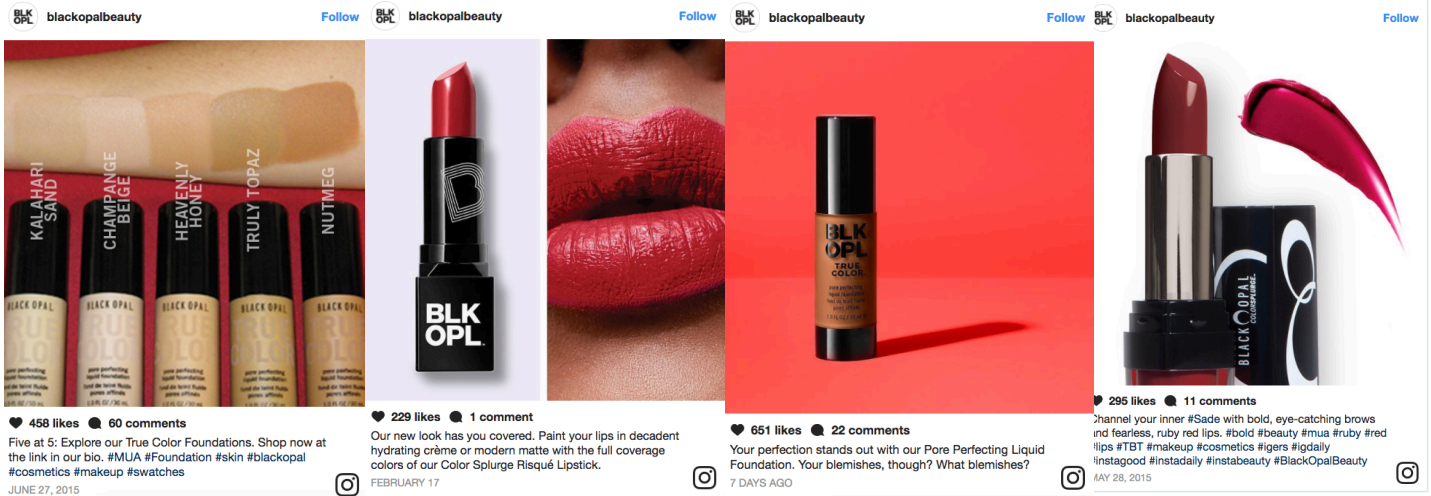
BLK OPL blackopalbeauty Follow

KALAHARI SAND
CHAMPANGE BEIGE
HEAVENLY HONEY
TRULY TOPAZ
NUTMEG

BLACK OPAL TRUE COLOR
pore perfecting liquid foundation

458 likes 60 comments

Five at 5: Explore our True Color Foundations. Shop now at the link in our bio. #MUA #Foundation #skin #blackopal #cosmetics #makeup #swatches

JUNE 27, 2015

BLK OPL blackopalbeauty Follow

BLK OPL

229 likes 1 comment

Our new look has you covered. Paint your lips in decadent hydrating crème or modern matte with the full coverage colors of our Color Splurge Risqué Lipstick.

FEBRUARY 17

BLK OPL blackopalbeauty Follow

BLK OPL TRUE COLOR
pore perfecting liquid foundation

651 likes 22 comments

Your perfection stands out with our Pore Perfecting Liquid Foundation. Your blemishes, though? What blemishes?

7 DAYS AGO

BLK OPL blackopalbeauty Follow

BLACK OPAL COLORSPLURGE

295 likes 11 comments

Channel your inner #Sade with bold, eye-catching brows and fearless, ruby red lips. #bold #beauty #mua #ruby #red #lips #TBT #makeup #cosmetics #igers #igdaily #instagood #instadaily #instabeauty #BlackOpalBeauty

MAY 28, 2015